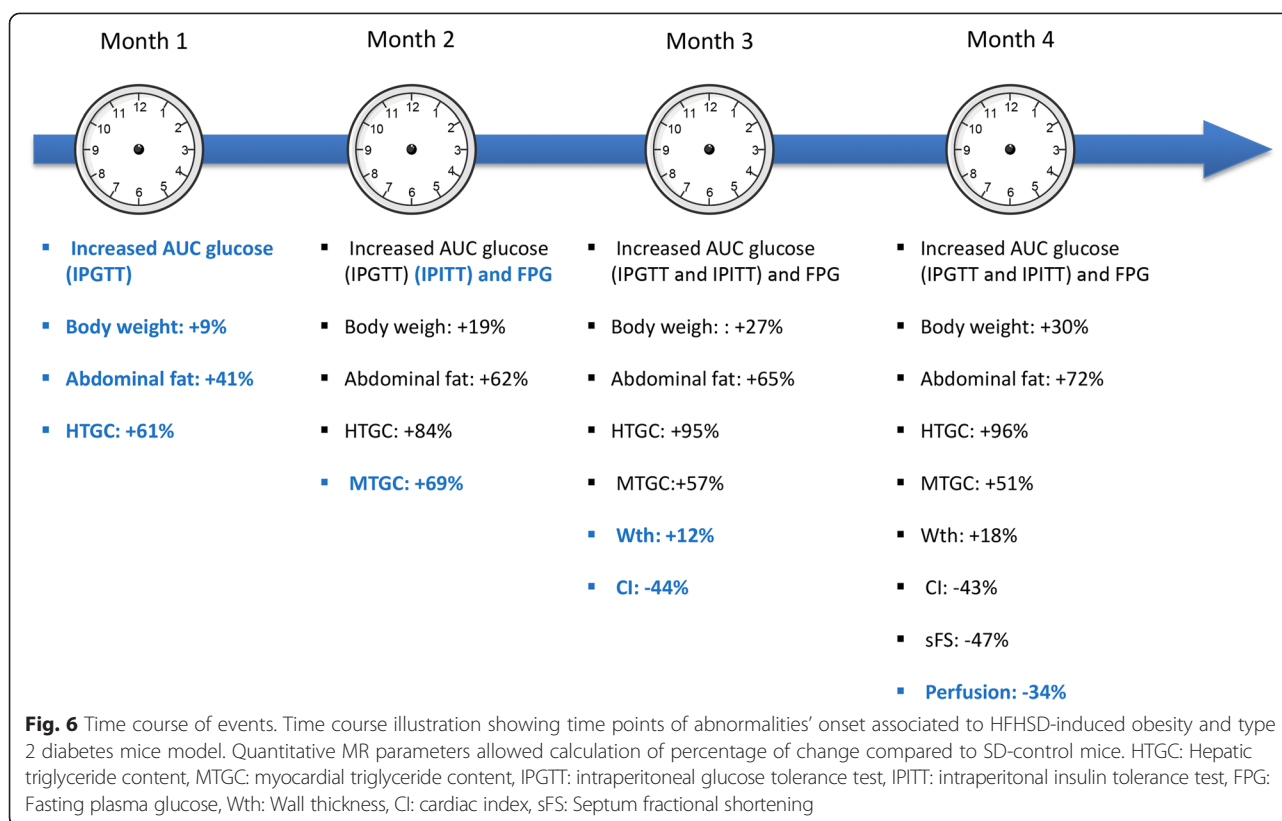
Month 1

Month 2

Month 3

Month 4

- Increased AUC glucose (IPGTT)
- Body weight: +9%
- Abdominal fat: +41%
- HTGC: +61%

- Increased AUC glucose (IPGTT) (IPITT) and FPG
- Body weigh: +19%
- Abdominal fat: +62%
- HTGC: +84%
- MTGC: +69%

- Increased AUC glucose (IPGTT and IPITT) and FPG
- Body weigh: : +27%
- Abdominal fat: +65%
- HTGC: +95%
- MTGC:+57%
- Wth: +12%
- CI: -44%

- Increased AUC glucose (IPGTT and IPITT) and FPG
- Body weight: +30%
- Abdominal fat: +72%
- HTGC: +96%
- MTGC: +51%
- Wth: +18%
- CI: -43%
- sFS: -47%
- Perfusion: -34%

**Fig. 6** Time course of events. Time course illustration showing time points of abnormalities' onset associated to HFHSD-induced obesity and type 2 diabetes mice model. Quantitative MR parameters allowed calculation of percentage of change compared to SD-control mice. HTGC: Hepatic triglyceride content, MTGC: myocardial triglyceride content, IPGTT: intraperitoneal glucose tolerance test, IPITT: intraperitonal insulin tolerance test, FPG: Fasting plasma glucose, Wth: Wall thickness, CI: cardiac index, sFS: Septum fractional shortening